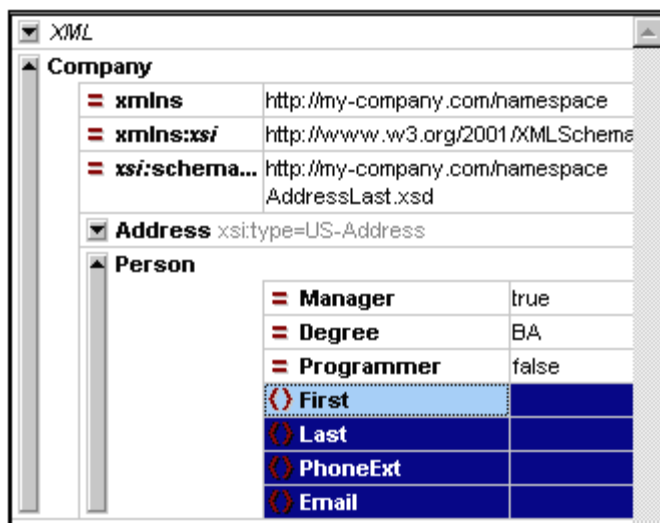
XML

Company

= xmlns | http://my-company.com/namespace
= xmlns:xsi | http://www.w3.org/2001/XMLSchema
= xsi:schema... | http://my-company.com/namespace AddressLast.xsd

Address xsi:type=US-Address

Person

| = Manager | true |
|---|---|
| = Degree | BA |
| = Programmer | false |
| () First | |
| () Last | |
| () PhoneExt | |
| () Email | |